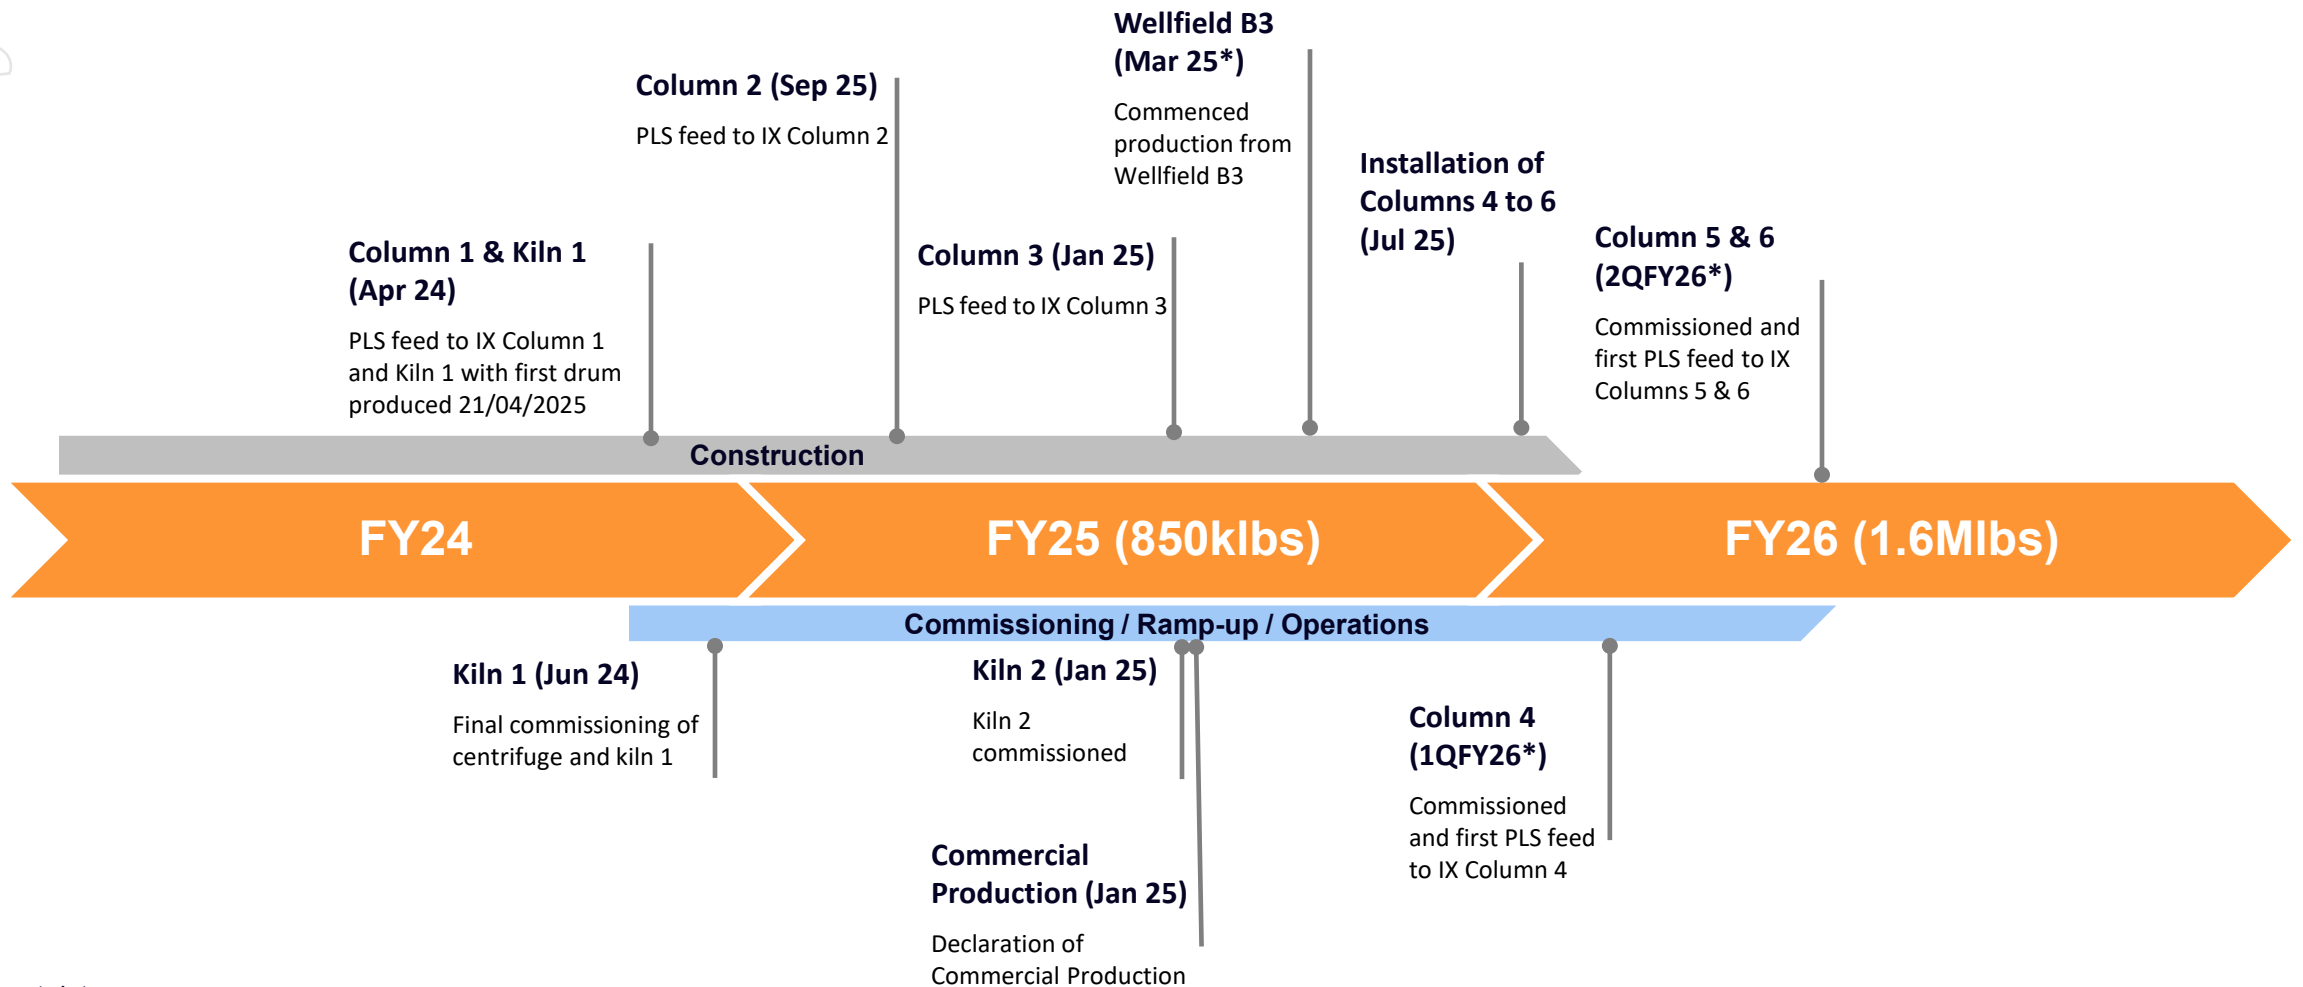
Wellfield B3 (Mar 25*)

Commenced production from Wellfield B3

Column 2 (Sep 25)

PLS feed to IX Column 2

Installation of Columns 4 to 6 (Jul 25)

Column 1 & Kiln 1 (Apr 24)

PLS feed to IX Column 1 and Kiln 1 with first drum produced 21/04/2025

Column 3 (Jan 25)

PLS feed to IX Column 3

Column 5 & 6 (2QFY26*)

Commissioned and first PLS feed to IX Columns 5 & 6

Construction

FY24

FY25 (850klbs)

FY26 (1.6Mlbs)

Commissioning / Ramp-up / Operations

Kiln 1 (Jun 24)

Final commissioning of centrifuge and kiln 1

Kiln 2 (Jan 25)

Kiln 2 commissioned

Column 4 (1QFY26*)

Commissioned and first PLS feed to IX Column 4

Commercial Production (Jan 25)

Declaration of Commercial Production